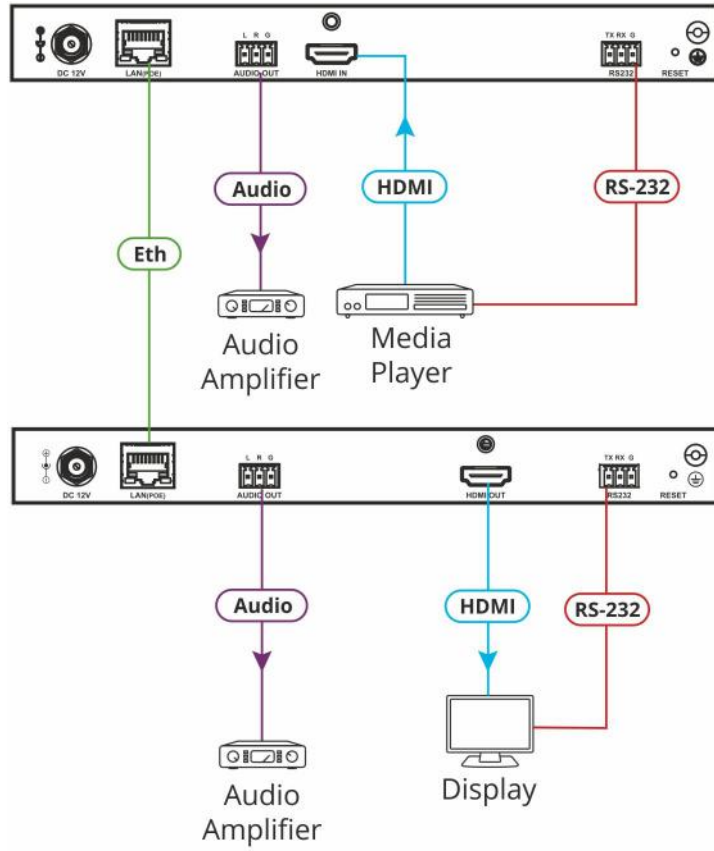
DC 12V
LAN(POE)
L R G
AUDIO OUT
HDMI IN
TX RX G
RS232
RESET

Audio
HDMI
RS-232
Eth

Audio Amplifier
Media Player

DC 12V
LAN(POE)
L R G
AUDIO OUT
HDMI OUT
TX RX G
RS232
RESET

Audio
HDMI
RS-232

Audio Amplifier
Display